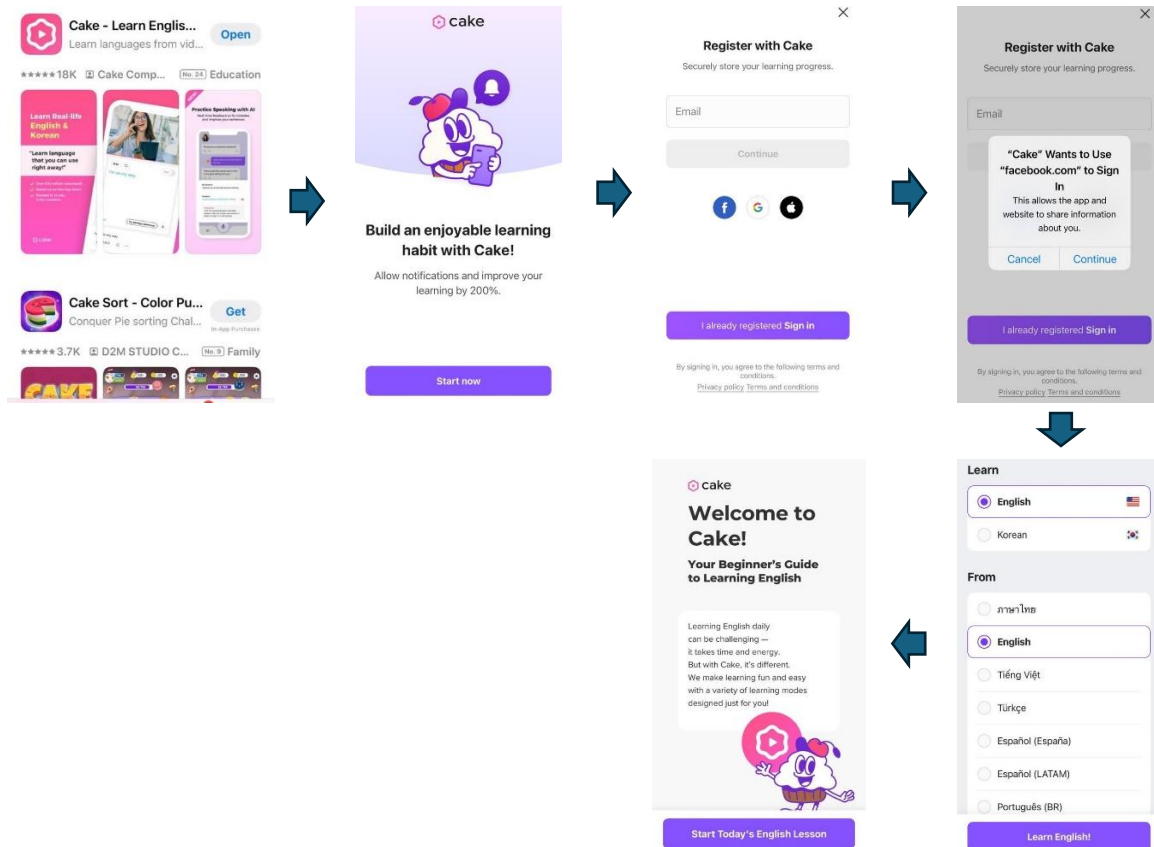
Cake - Learn Englis...
Learn languages from vid...
Open
★★★★★18K Cake Comp... No. 24 Education

Learn Real-life English & Korean
"Learn language that you can use right away!"
cake
Practice Speaking with AI

Cake Sort - Color Pu...
Conquer Pie sorting Chal...
Get
In-App Purchases
★★★★★3.7K D2M STUDIO C... No. 9 Family

cake

Build an enjoyable learning habit with Cake!
Allow notifications and improve your learning by 200%.

Start now

Register with Cake
Securely store your learning progress.
Email
Continue

I already registered Sign in
By signing in, you agree to the following terms and conditions.
Privacy policy Terms and conditions

Register with Cake
Securely store your learning progress.
Email
"Cake" Wants to Use "facebook.com" to Sign In
This allows the app and website to share information about you.
Cancel Continue
I already registered Sign in
By signing in, you agree to the following terms and conditions.
Privacy policy Terms and conditions

Learn
English
Korean
From
ภาษาไทย
English
Tiếng Việt
Türkçe
Español (España)
Español (LATAM)
Português (BR)
Learn English!

cake
Welcome to Cake!
Your Beginner's Guide to Learning English
Learning English daily can be challenging — it takes time and energy. But with Cake, it's different. We make learning fun and easy with a variety of learning modes designed just for you!
Start Today's English Lesson